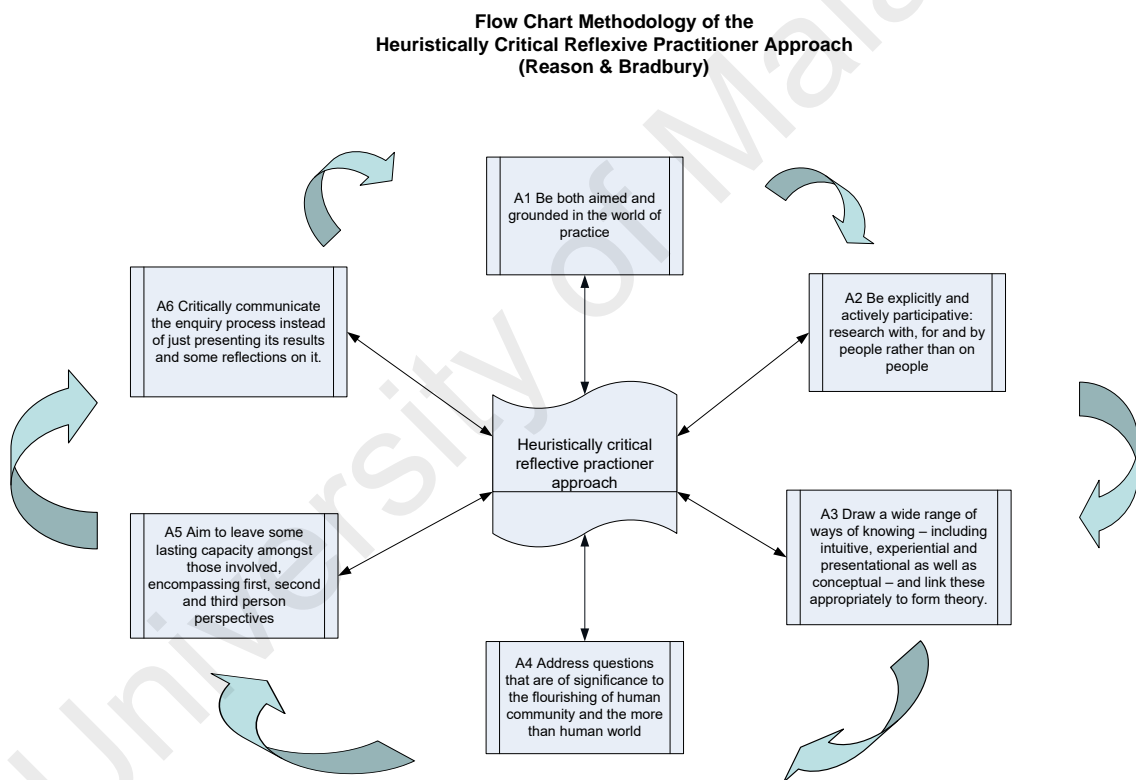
Flow Chart Methodology of the
Heuristically Critical Reflexive Practitioner Approach
(Reason & Bradbury)

A1 Be both aimed and grounded in the world of practice

A6 Critically communicate the enquiry process instead of just presenting its results and some reflections on it.

A2 Be explicitly and actively participative: research with, for and by people rather than on people

Heuristically critical reflective practioner approach

A5 Aim to leave some lasting capacity amongst those involved, encompassing first, second and third person perspectives

A3 Draw a wide range of ways of knowing – including intuitive, experiential and presentational as well as conceptual – and link these appropriately to form theory.

A4 Address questions that are of significance to the flourishing of human community and the more than human world

University of Malaya